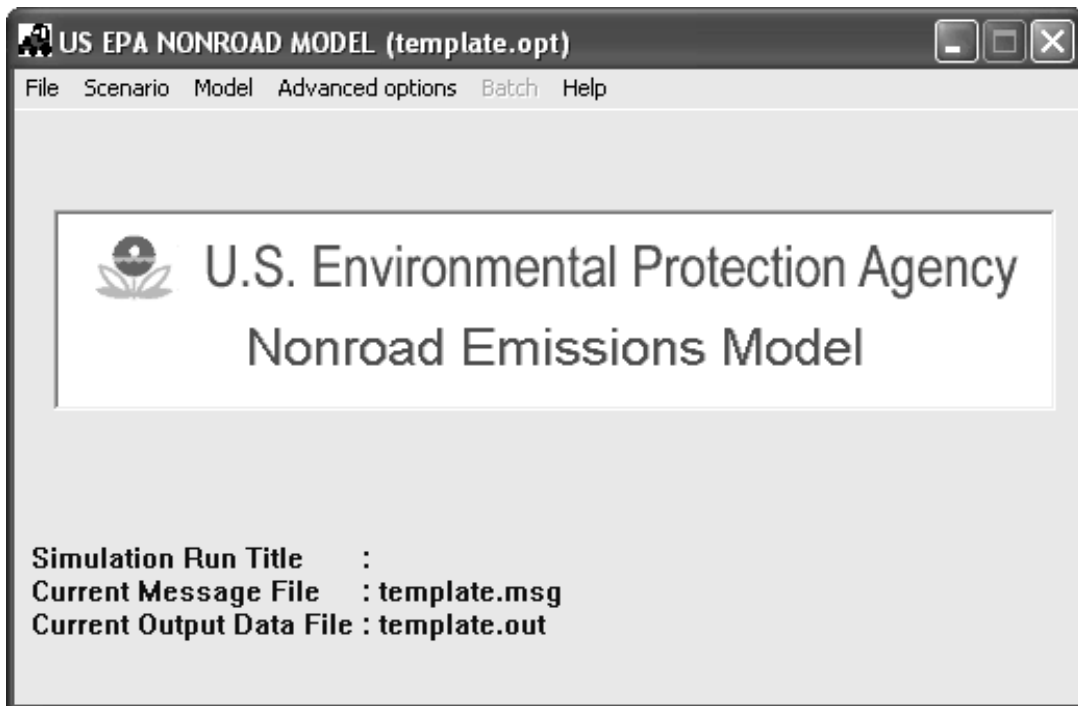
US EPA NONROAD MODEL (template.opt)

File Scenario Model Advanced options Batch Help

U.S. Environmental Protection Agency
Nonroad Emissions Model

Simulation Run Title :
Current Message File : template.msg
Current Output Data File : template.out